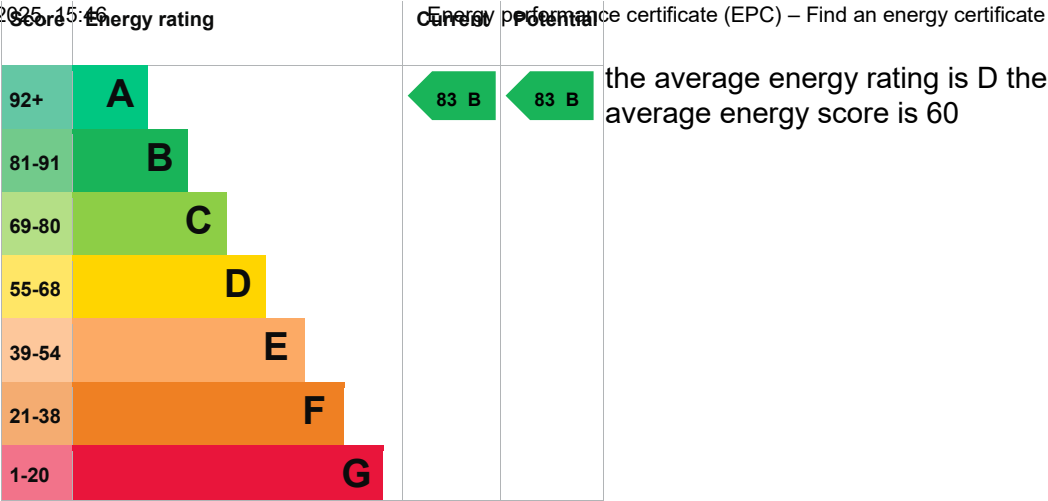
2025, 15:46 Energy performance certificate (EPC) – Find an energy certificate

| Score | Energy rating | Current | Potential |
|---|---|---|---|
| 92+ | A | 83 B | 83 B |
| 81-91 | B | | |
| 69-80 | C | | |
| 55-68 | D | | |
| 39-54 | E | | |
| 21-38 | F | | |
| 1-20 | G | | |

the average energy rating is D the average energy score is 60